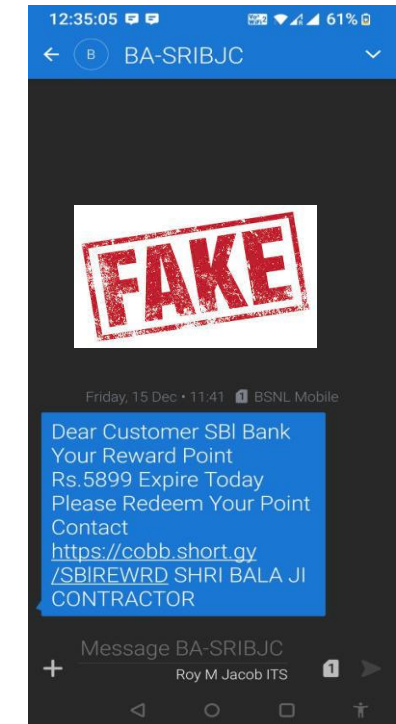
12:35:05

61%

B BA-SRIBJC

FAKE

Friday, 15 Dec • 11:41 1 BSNL Mobile

Dear Customer SBI Bank Your Reward Point Rs.5899 Expire Today Please Redeem Your Point Contact https://cobb.short.gy/SBIREWRD SHRI BALA JI CONTRACTOR

Message BA-SRIBJC

Roy M Jacob ITS

1